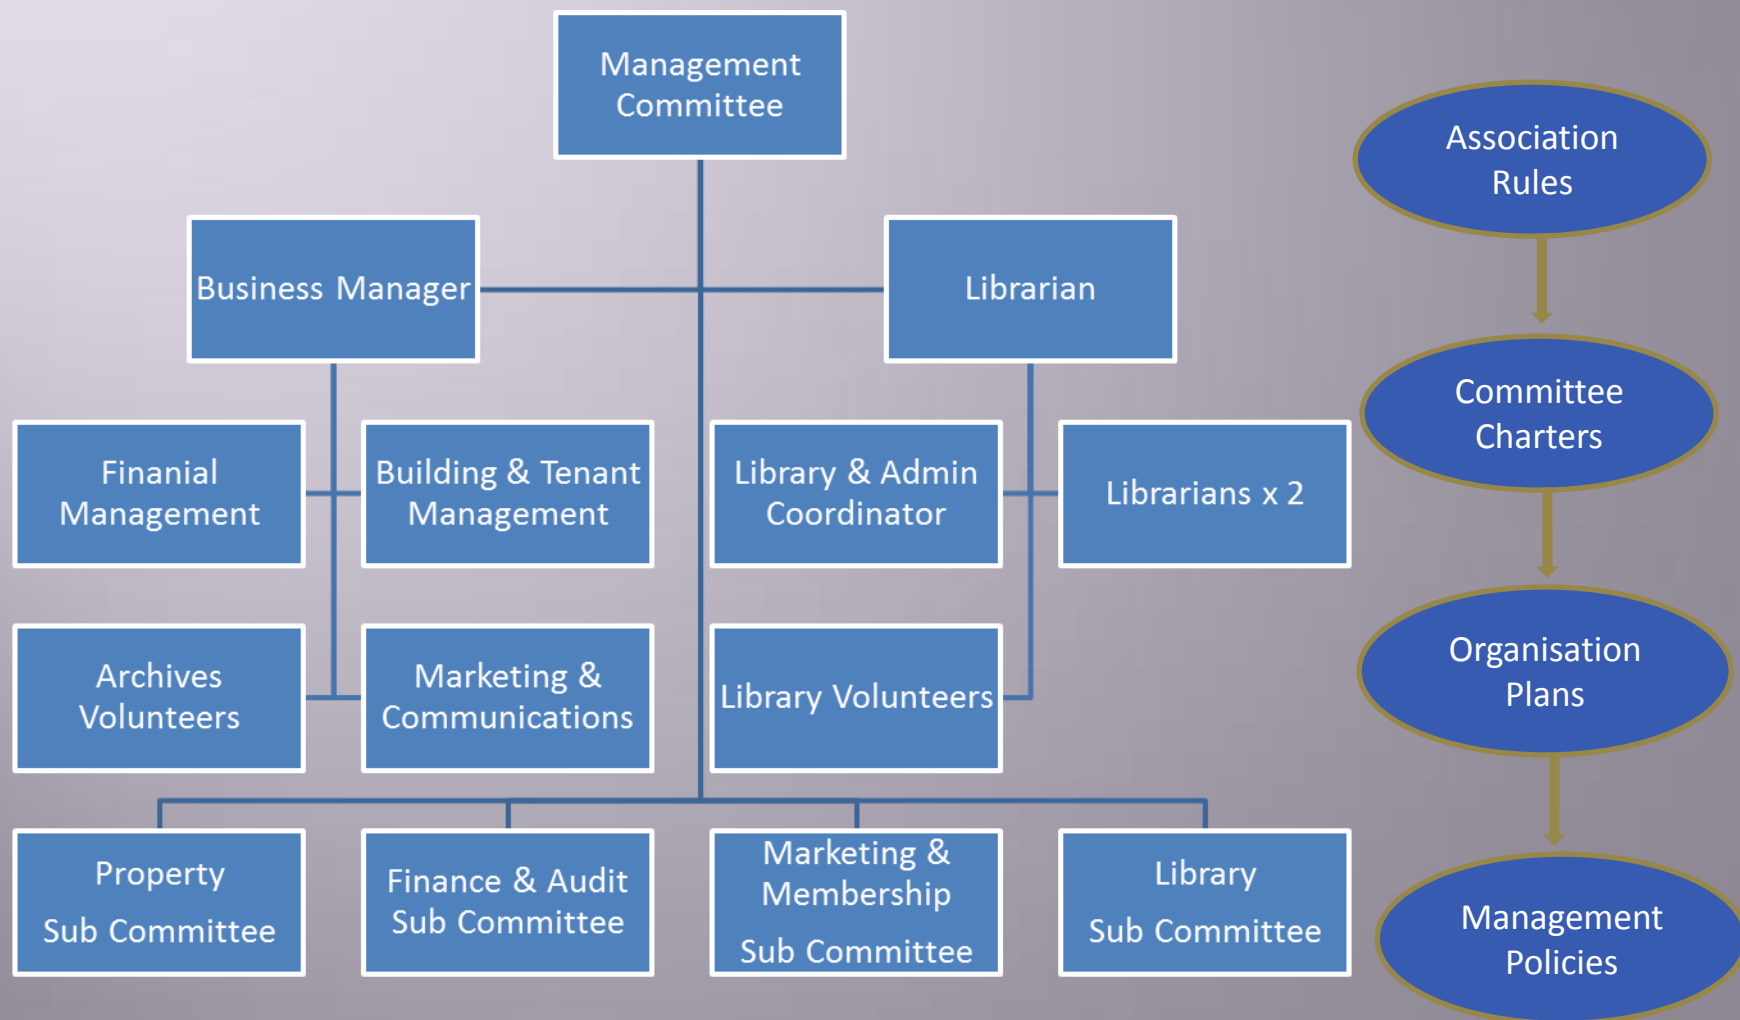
Management Committee

Business Manager

Librarian

Finanial Management

Building & Tenant Management

Library & Admin Coordinator

Librarians x 2

Archives Volunteers

Marketing & Communications

Library Volunteers

Property Sub Committee

Finance & Audit Sub Committee

Marketing & Membership Sub Committee

Library Sub Committee

Association Rules

Committee Charters

Organisation Plans

Management Policies